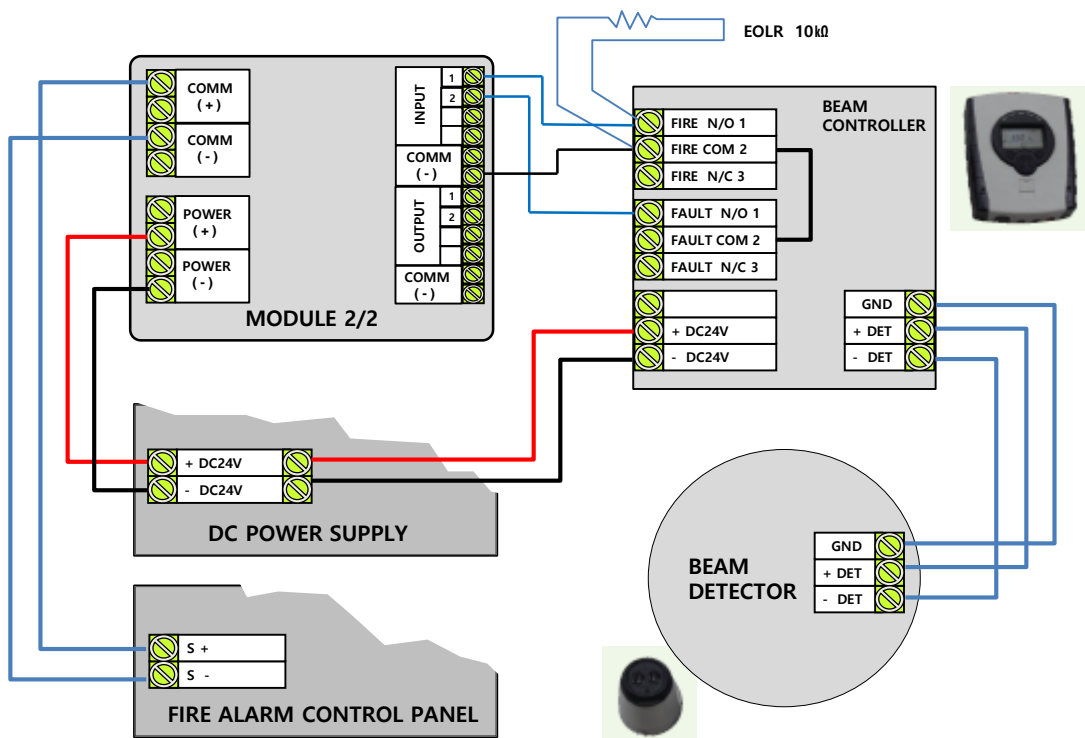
EOLR 10kΩ

COMM
(+)
COMM
(-)
POWER
(+)
POWER
(-)

INPUT
1
2
COMM
(-)
OUTPUT
1
2
COMM
(-)

MODULE 2/2

BEAM
CONTROLLER

FIRE N/O 1
FIRE COM 2
FIRE N/C 3
FAULT N/O 1
FAULT COM 2
FAULT N/C 3

+ DC24V
- DC24V

GND
+ DET
- DET

+ DC24V
- DC24V

DC POWER SUPPLY

BEAM
DETECTOR

GND
+ DET
- DET

S +
S -

FIRE ALARM CONTROL PANEL